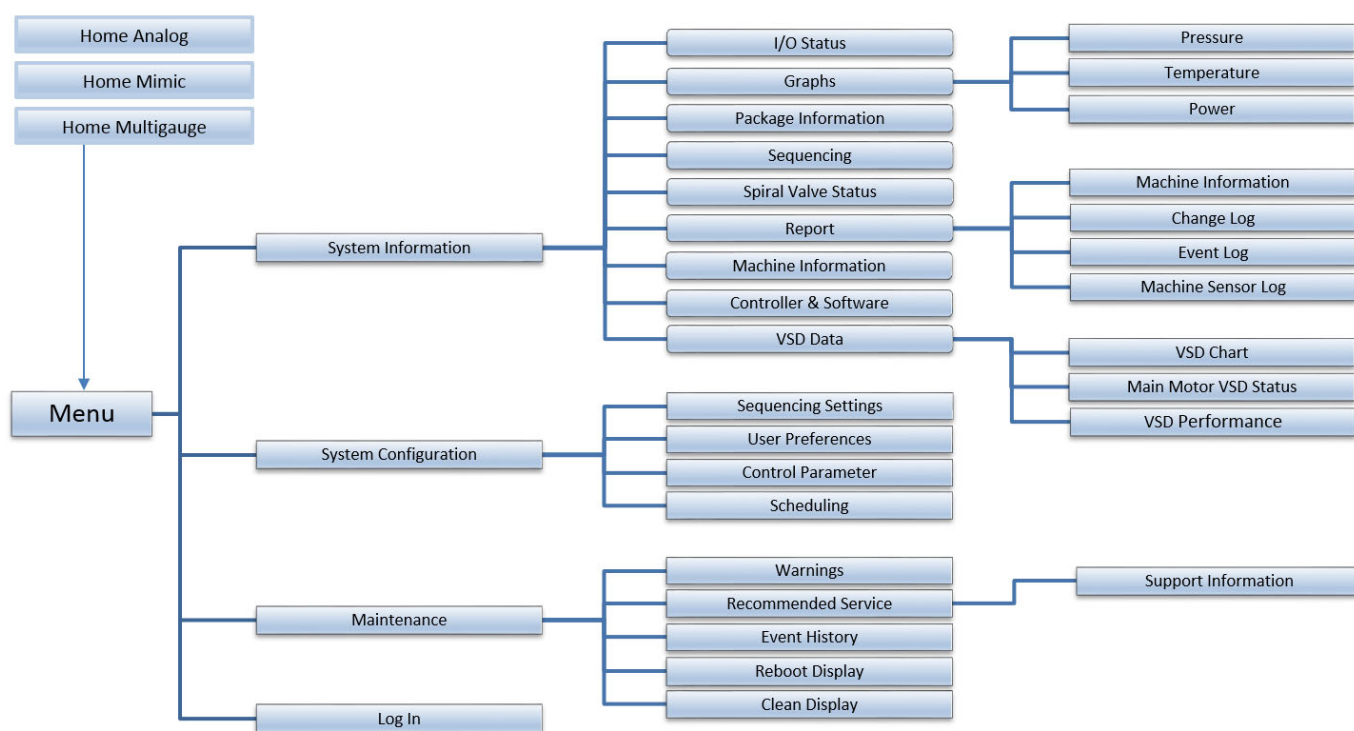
Home Analog
Home Mimic
Home Multigauge
Menu
System Information
I/O Status
Graphs
Pressure
Temperature
Power
Package Information
Sequencing
Spiral Valve Status
Report
Machine Information
Change Log
Event Log
Machine Sensor Log
Machine Information
Controller & Software
VSD Data
VSD Chart
Main Motor VSD Status
VSD Performance
System Configuration
Sequencing Settings
User Preferences
Control Parameter
Scheduling
Maintenance
Warnings
Recommended Service
Support Information
Event History
Reboot Display
Clean Display
Log In